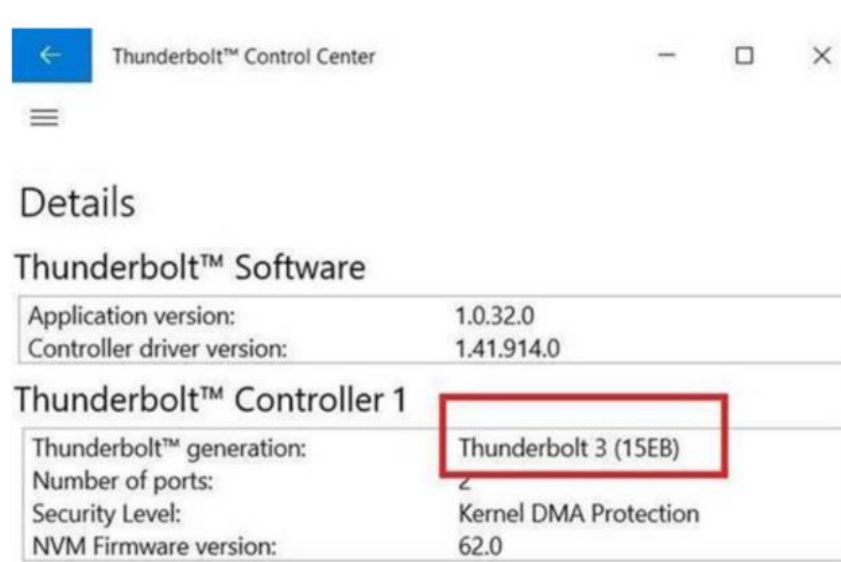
Thunderbolt™ Control Center

Details

Thunderbolt™ Software

| | |
|---|---|
| Application version: | 1.0.32.0 |
| Controller driver version: | 1.41.914.0 |

Thunderbolt™ Controller 1

| | |
|---|---|
| Thunderbolt™ generation: | Thunderbolt 3 (15EB) |
| Number of ports: | 2 |
| Security Level: | Kernel DMA Protection |
| NVM Firmware version: | 62.0 |